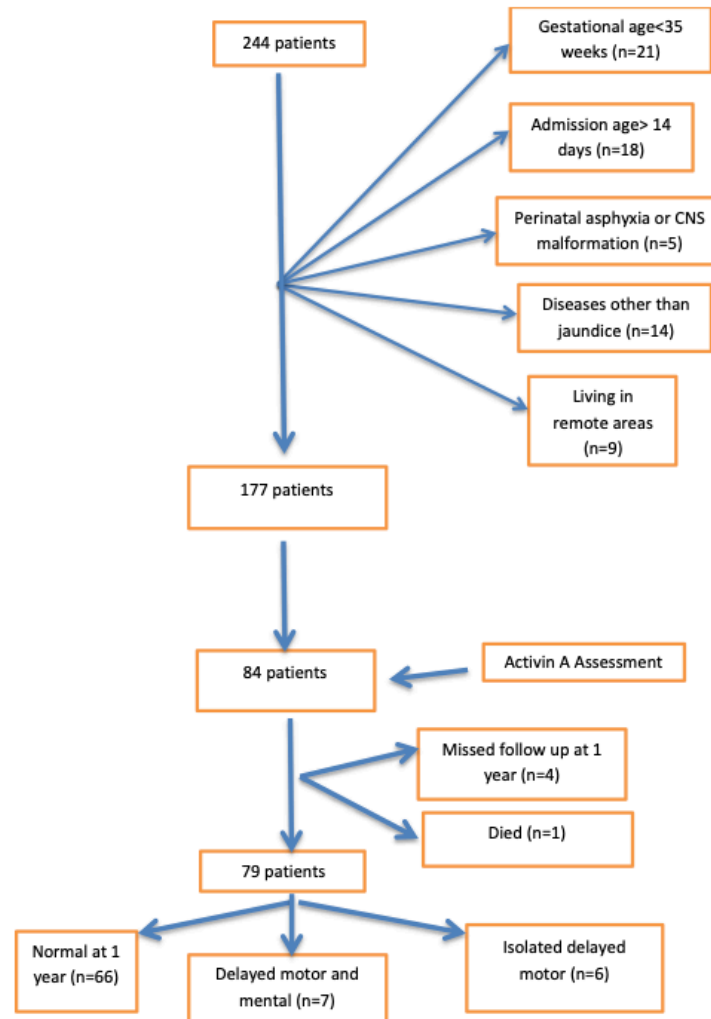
244 patients

Gestational age<35 weeks (n=21)

Admission age> 14 days (n=18)

Perinatal asphyxia or CNS malformation (n=5)

Diseases other than jaundice (n=14)

Living in remote areas (n=9)

177 patients

84 patients

Activin A Assessment

Missed follow up at 1 year (n=4)

Died (n=1)

79 patients

Normal at 1 year (n=66)

Delayed motor and mental (n=7)

Isolated delayed motor (n=6)